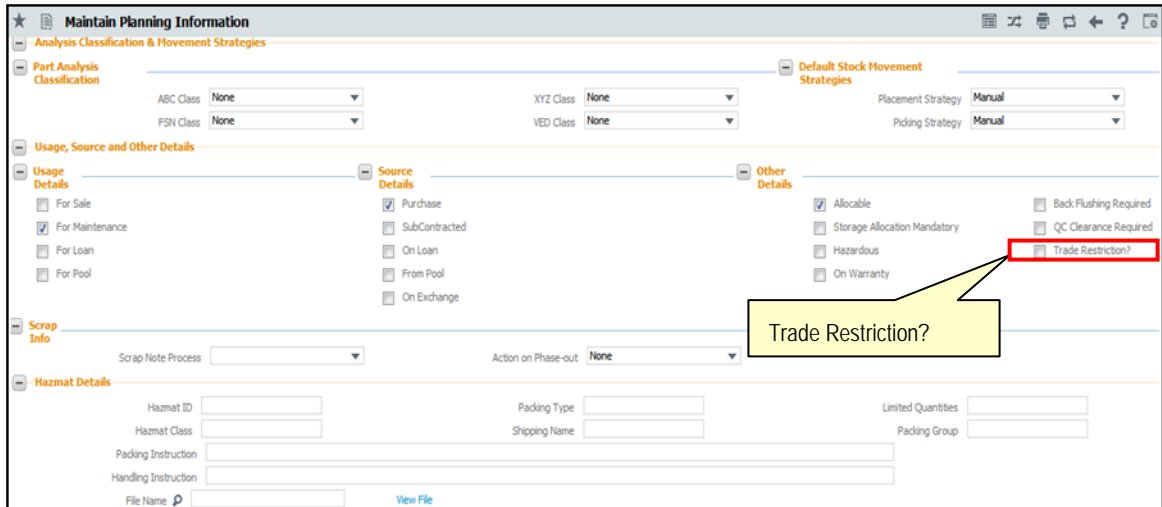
Maintain Planning Information

Analysis Classification & Movement Strategies

Part Analysis Classification

ABC Class None
FSN Class None
XYZ Class None
VED Class None

Default Stock Movement Strategies

Placement Strategy Manual
Picking Strategy Manual

Usage, Source and Other Details

Usage Details

For Sale
For Maintenance
For Loan
For Pool

Source Details

Purchase
SubContracted
On Loan
From Pool
On Exchange

Other Details

Allocable
Storage Allocation Mandatory
Hazardous
On Warranty
Back Flushing Required
QC Clearance Required
Trade Restriction?

Trade Restriction?

Scrap Info

Scrap Note Process
Action on Phase-out None

Hazmat Details

Hazmat ID
Hazmat Class
Packing Type
Shipping Name
Limited Quantities
Packing Group
Packing Instruction
Handling Instruction
File Name
View File